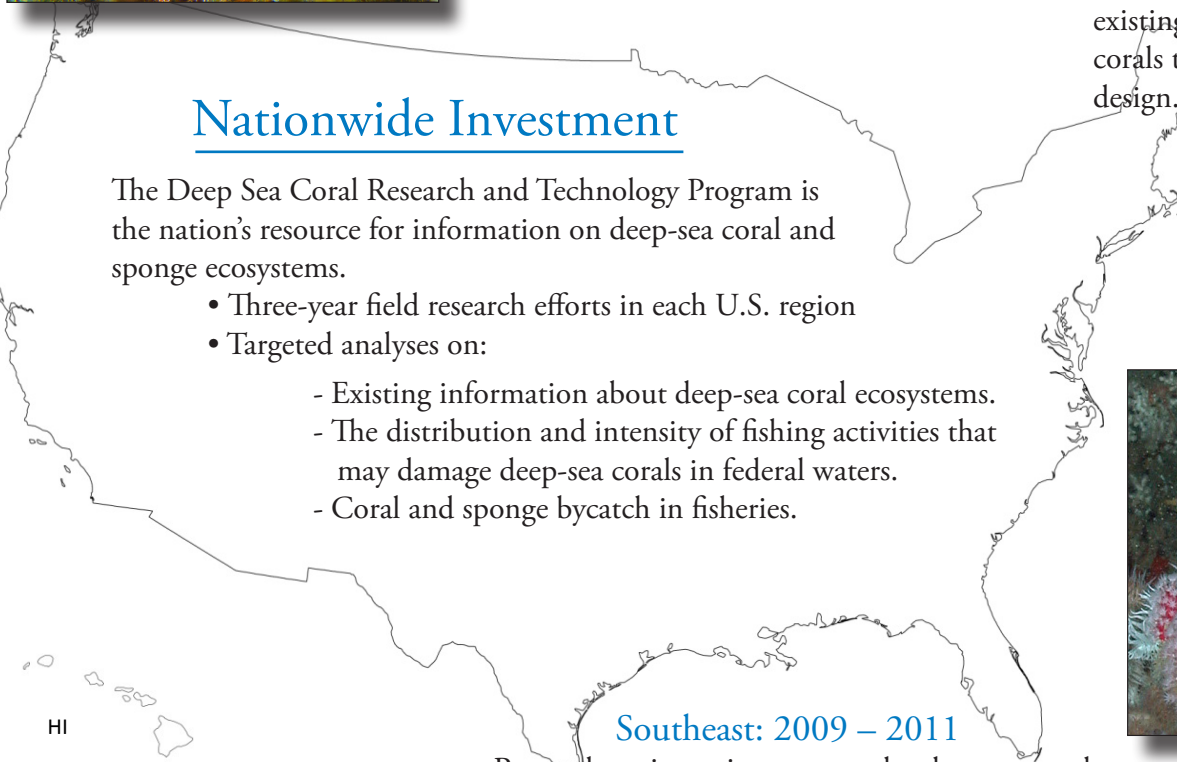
existing
corals t
design.

Nationwide Investment

The Deep Sea Coral Research and Technology Program is the nation's resource for information on deep-sea coral and sponge ecosystems.

• Three-year field research efforts in each U.S. region
• Targeted analyses on:

- Existing information about deep-sea coral ecosystems.
- The distribution and intensity of fishing activities that may damage deep-sea corals in federal waters.
- Coral and sponge bycatch in fisheries.

HI

Southeast: 2009 – 2011

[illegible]